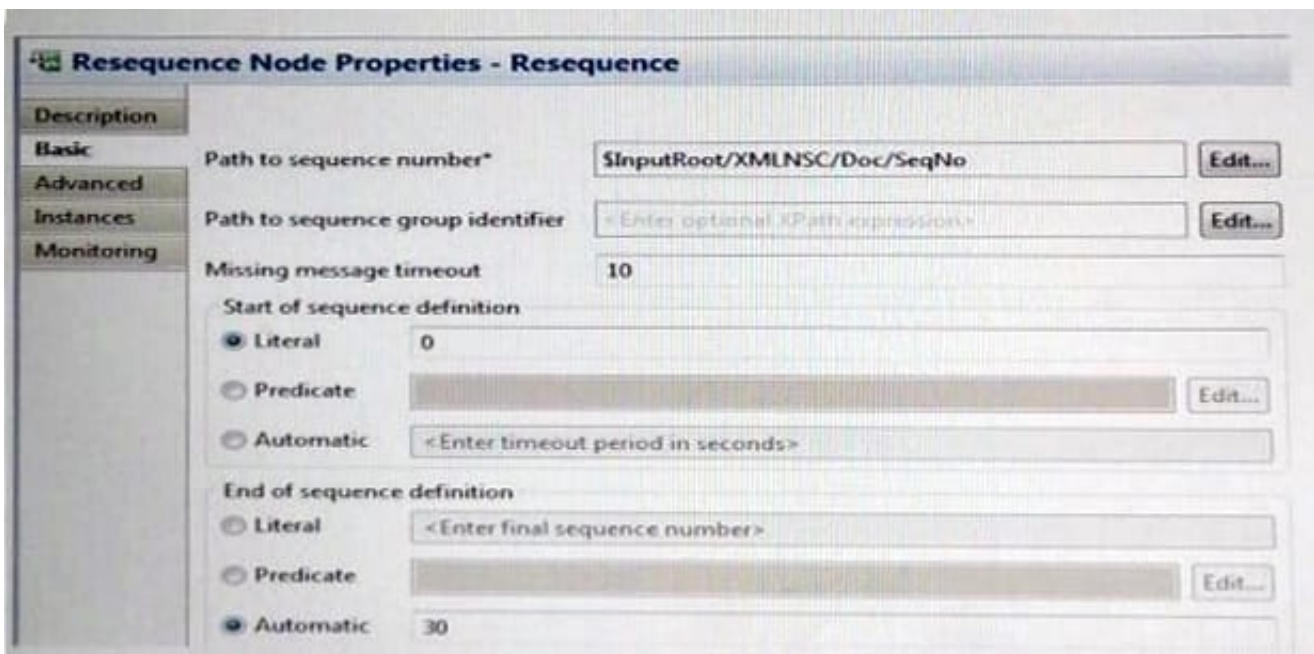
Resequence Node Properties - Resequence

Description
Basic
Advanced
Instances
Monitoring

Path to sequence number* $InputRoot/XMLNSC/Doc/SeqNo Edit...

Path to sequence group identifier <Enter optional XPath expression> Edit...

Missing message timeout 10

Start of sequence definition

Literal 0

Predicate Edit...

Automatic <Enter timeout period in seconds>

End of sequence definition

Literal <Enter final sequence number>

Predicate Edit...

Automatic 30